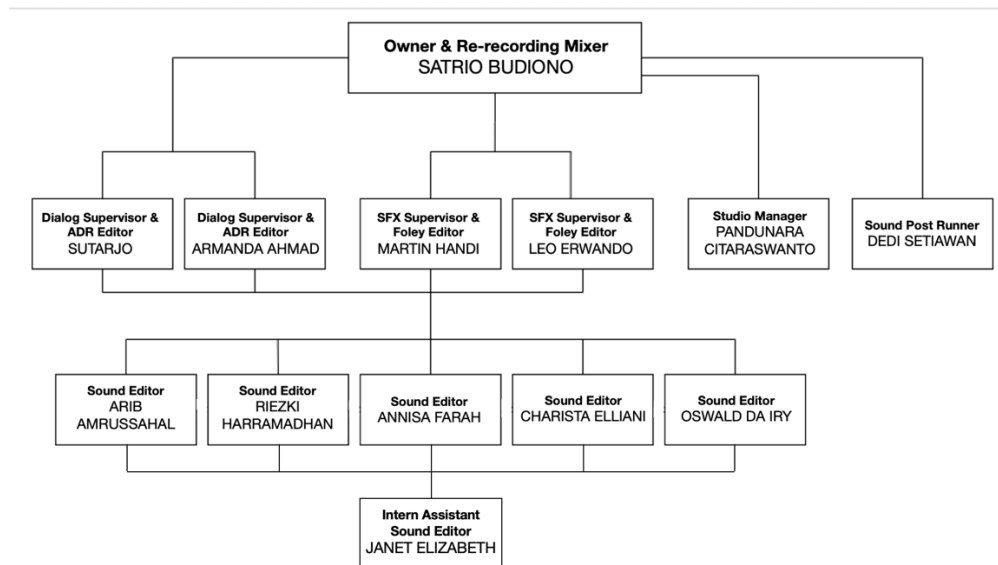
Owner & Re-recording Mixer
SATRIO BUDIONO

Dialog Supervisor & ADR Editor
SUTARJO

Dialog Supervisor & ADR Editor
ARMANDA AHMAD

SFX Supervisor & Foley Editor
MARTIN HANDI

SFX Supervisor & Foley Editor
LEO ERWANDO

Studio Manager
PANDUNARA CITARASWANTO

Sound Post Runner
DEDI SETIAWAN

Sound Editor
ARIB AMRUSSAHAL

Sound Editor
RIEZKI HARRAMADHAN

Sound Editor
ANNISA FARAH

Sound Editor
CHARISTA ELLIANI

Sound Editor
OSWALD DA IRY

Intern Assistant Sound Editor
JANET ELIZABETH